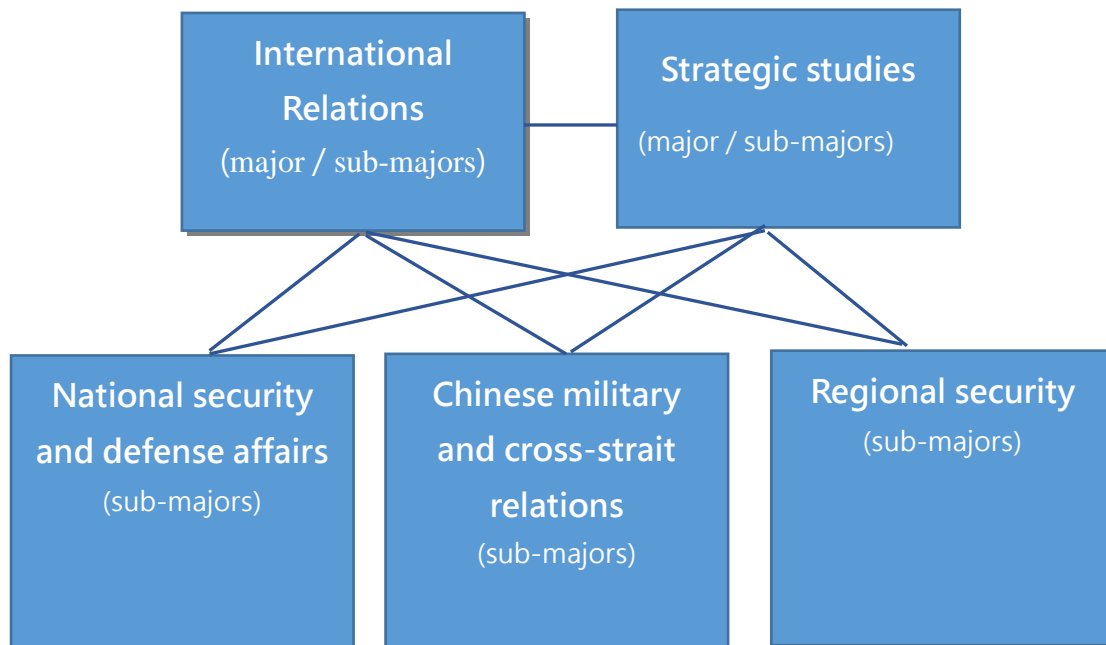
International Relations
(major / sub-majors)

Strategic studies
(major / sub-majors)

National security and defense affairs
(sub-majors)

Chinese military and cross-strait relations
(sub-majors)

Regional security
(sub-majors)